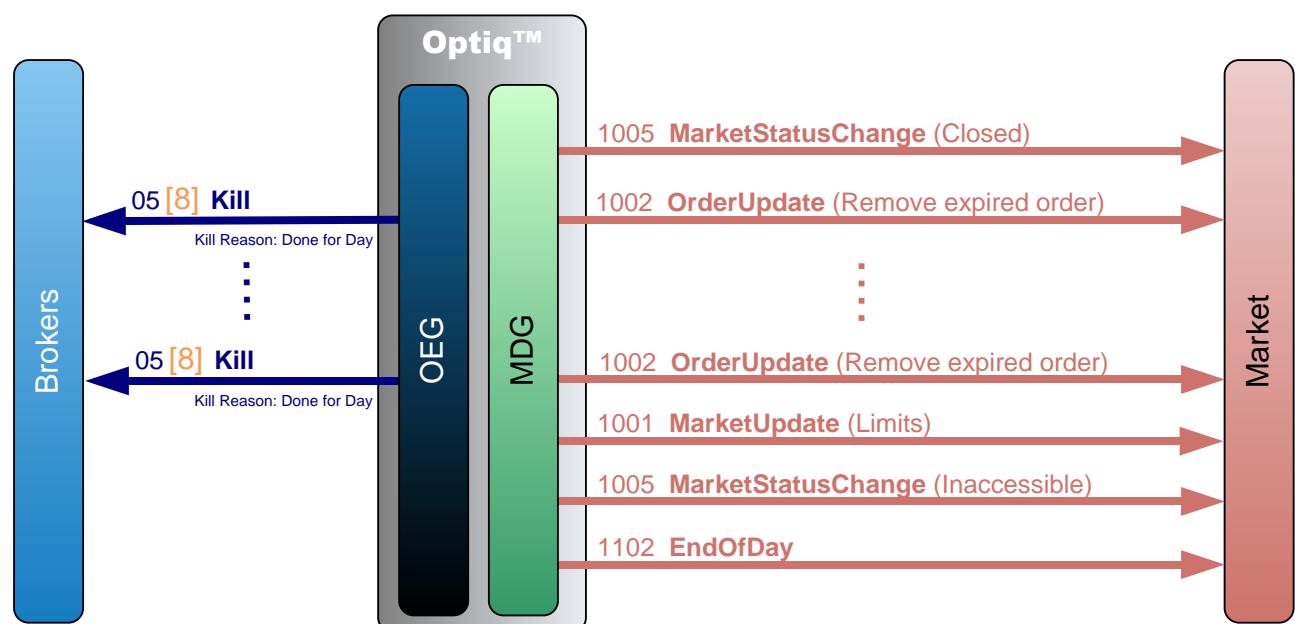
Optiq™

Brokers

OEG

MDG

Market

05 [8] Kill
Kill Reason: Done for Day

05 [8] Kill
Kill Reason: Done for Day

1005 MarketStatusChange (Closed)

1002 OrderUpdate (Remove expired order)

1002 OrderUpdate (Remove expired order)

1001 MarketUpdate (Limits)

1005 MarketStatusChange (Inaccessible)

1102 EndOfDay